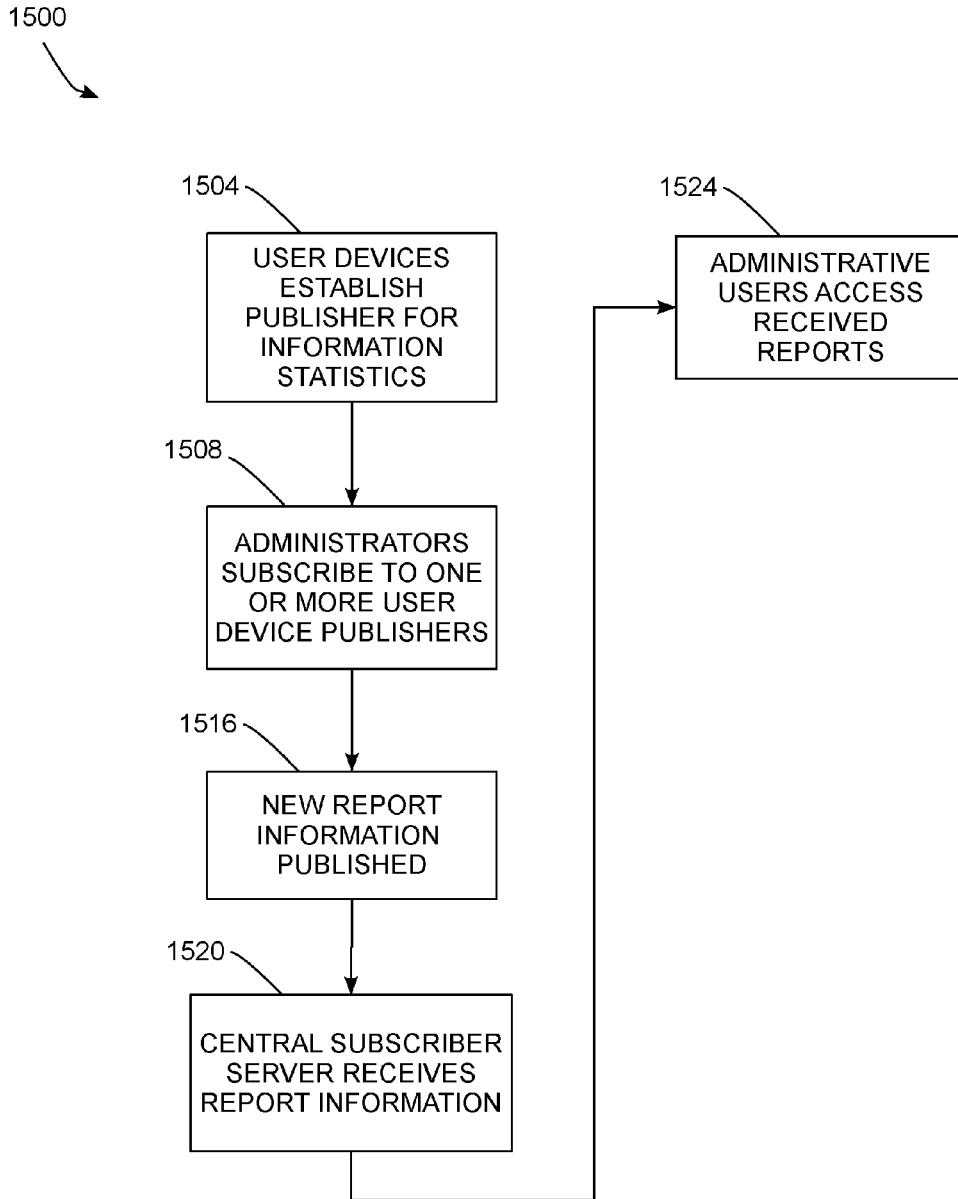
1500

1504

USER DEVICES ESTABLISH PUBLISHER FOR INFORMATION STATISTICS

1524

ADMINISTRATIVE USERS ACCESS RECEIVED REPORTS

1508

ADMINISTRATORS SUBSCRIBE TO ONE OR MORE USER DEVICE PUBLISHERS

1516

NEW REPORT INFORMATION PUBLISHED

1520

CENTRAL SUBSCRIBER SERVER RECEIVES REPORT INFORMATION